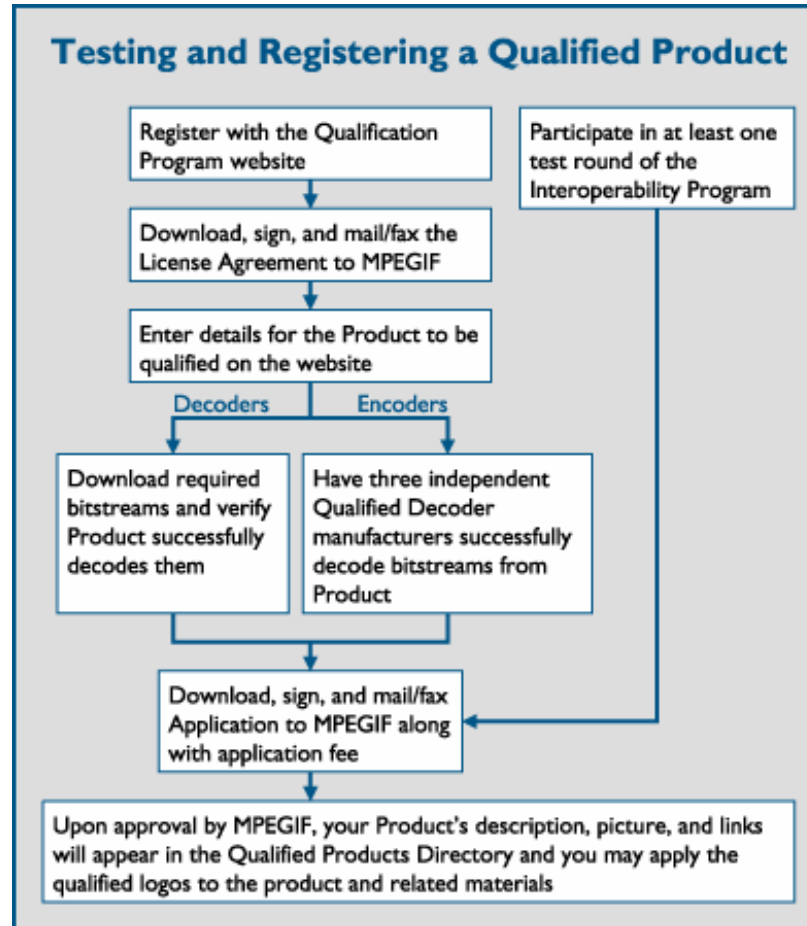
Testing and Registering a Qualified Product

Register with the Qualification Program website

Participate in at least one test round of the Interoperability Program

Download, sign, and mail/fax the License Agreement to MPEGIF

Enter details for the Product to be qualified on the website

Decoders

Encoders

Download required bitstreams and verify Product successfully decodes them

Have three independent Qualified Decoder manufacturers successfully decode bitstreams from Product

Download, sign, and mail/fax Application to MPEGIF along with application fee

Upon approval by MPEGIF, your Product's description, picture, and links will appear in the Qualified Products Directory and you may apply the qualified logos to the product and related materials